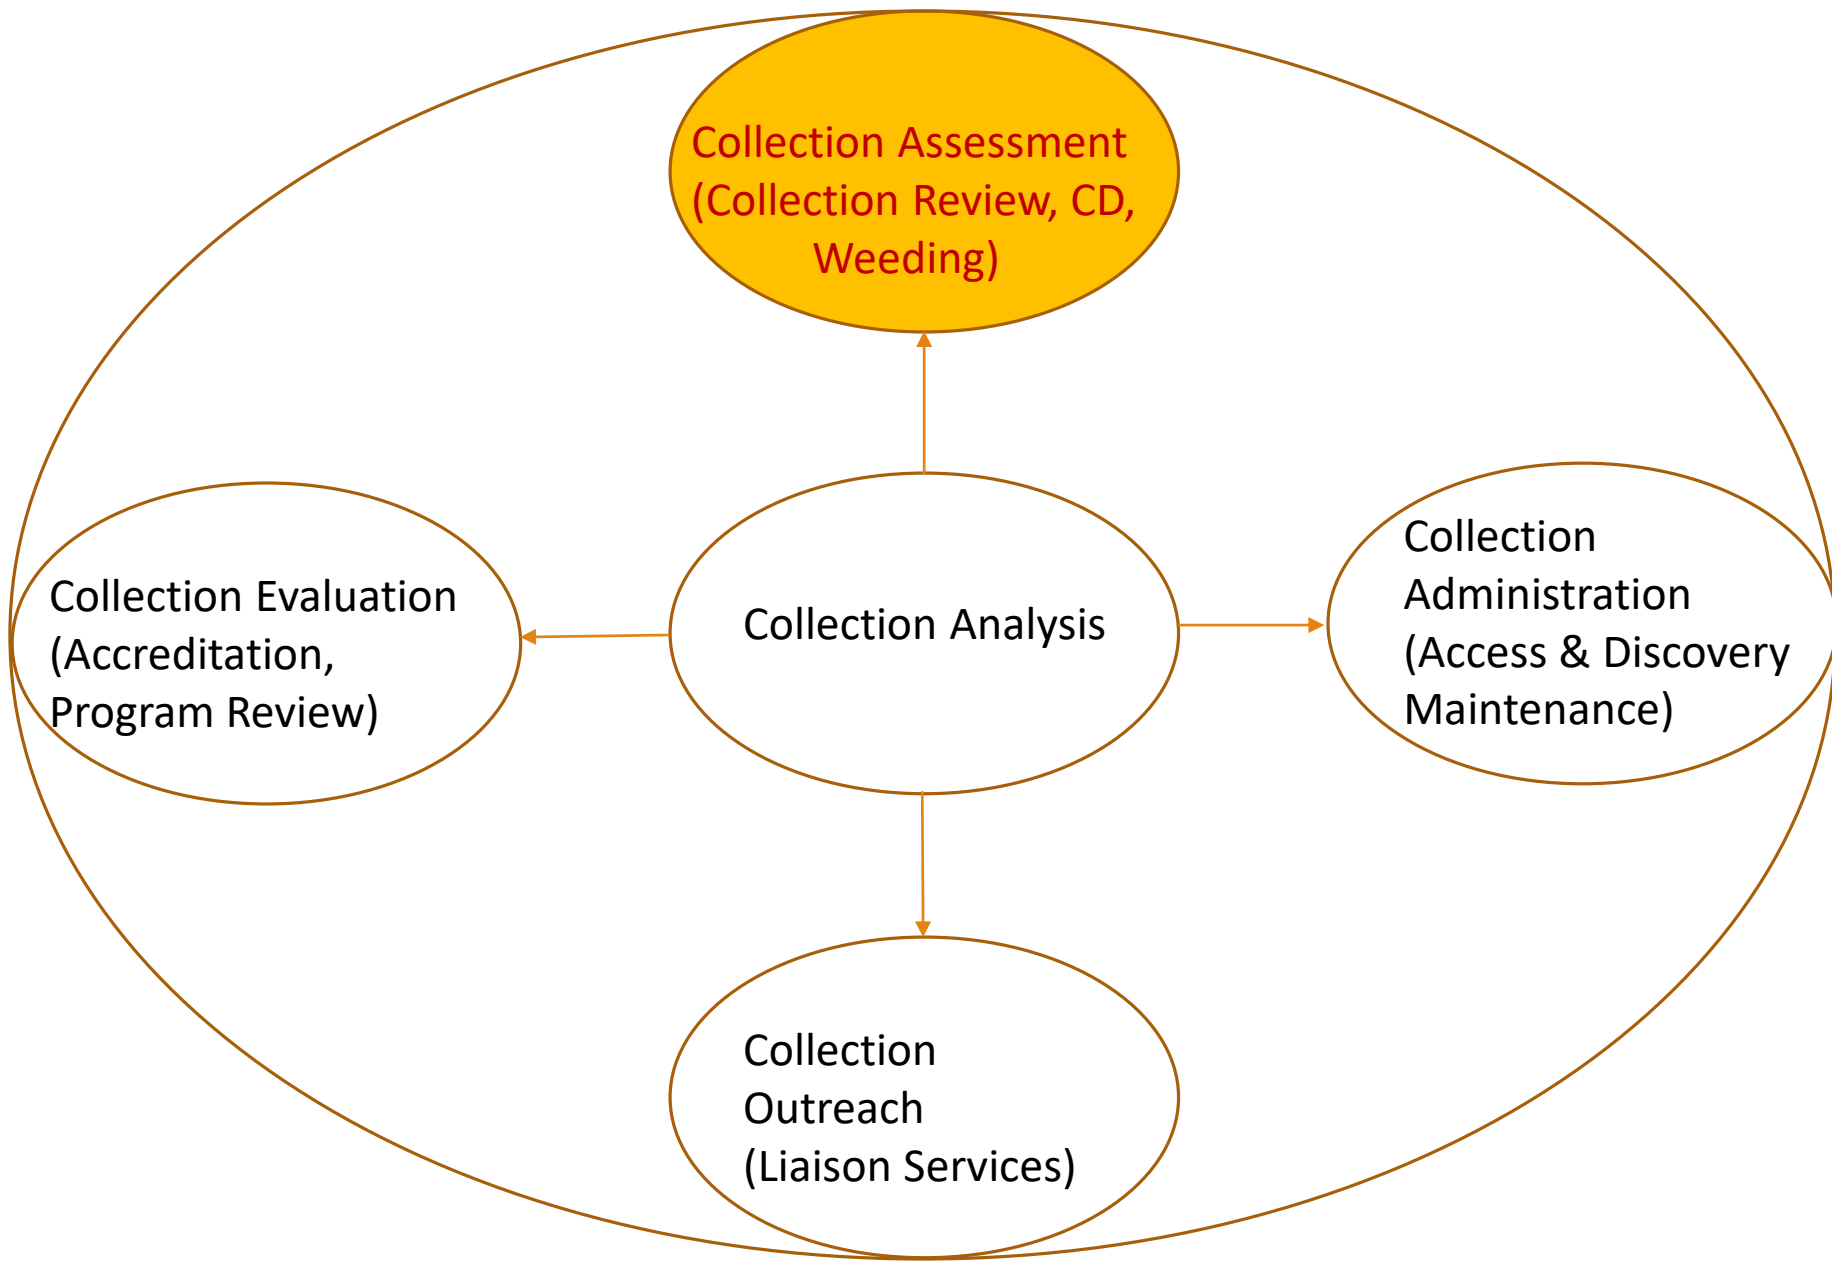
Collection Assessment (Collection Review, CD, Weeding)

Collection Evaluation (Accreditation, Program Review)

Collection Analysis

Collection Administration (Access & Discovery Maintenance)

Collection Outreach (Liaison Services)